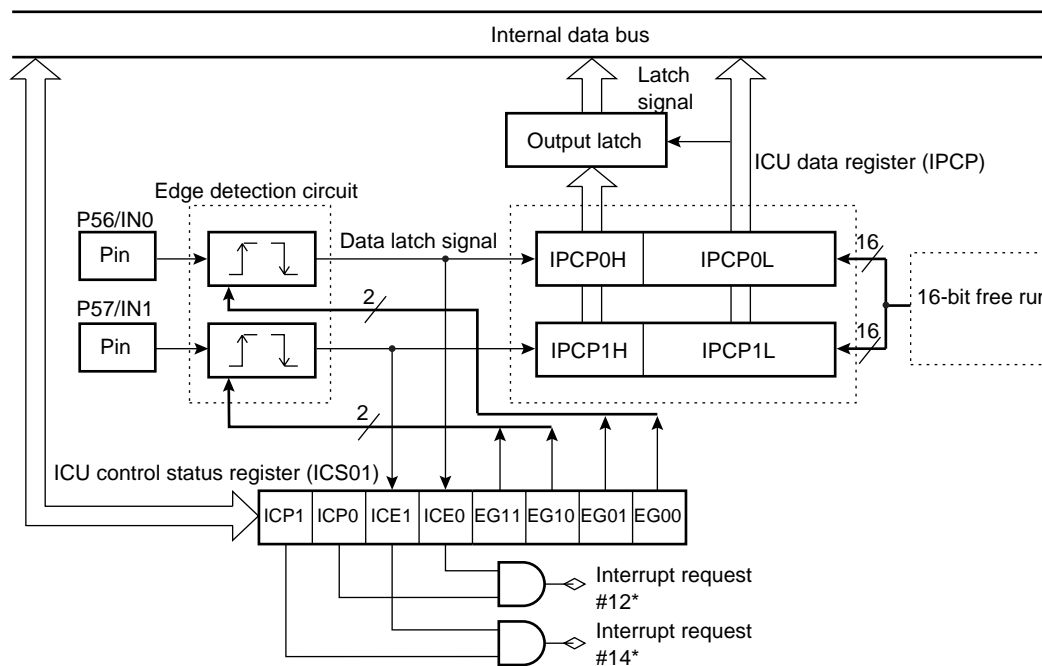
Internal data bus

Latch signal

Output latch

ICU data register (IPCP)

Edge detection circuit

P56/IN0

Pin

Data latch signal

IPCP0H

IPCP0L

16

16-bit free ru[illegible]

2

P57/IN1

Pin

IPCP1H

IPCP1L

16

2

ICU control status register (ICS01)

| ICP1 | ICP0 | ICE1 | ICE0 | EG11 | EG10 | EG01 | EG00 |
|---|---|---|---|---|---|---|---|

Interrupt request #12*

Interrupt request #14*